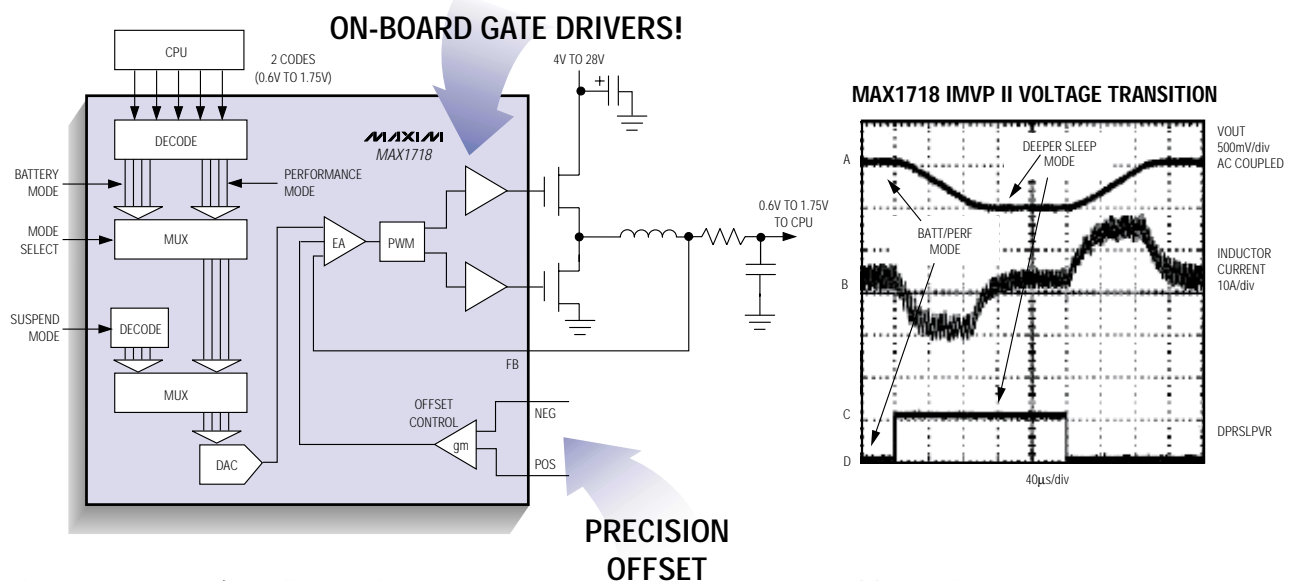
ON-BOARD GATE DRIVERS!

CPU

2 CODES (0.6V TO 1.75V)

4V TO 28V

DECODE

MAXIM MAX1718

BATTERY MODE

PERFORMANCE MODE

MODE SELECT

MUX

EA

PWM

0.6V TO 1.75V TO CPU

SUSPEND MODE

DECODE

FB

MUX

OFFSET CONTROL

NEG

gm

DAC

POS

PRECISION OFFSET

MAX1718 IMVP II VOLTAGE TRANSITION

A

DEEPER SLEEP MODE

VOUT 500mV/div AC COUPLED

BATT/PERF MODE

INDUCTOR CURRENT 10A/div

B

C

DPRSLPVR

D

40µs/div